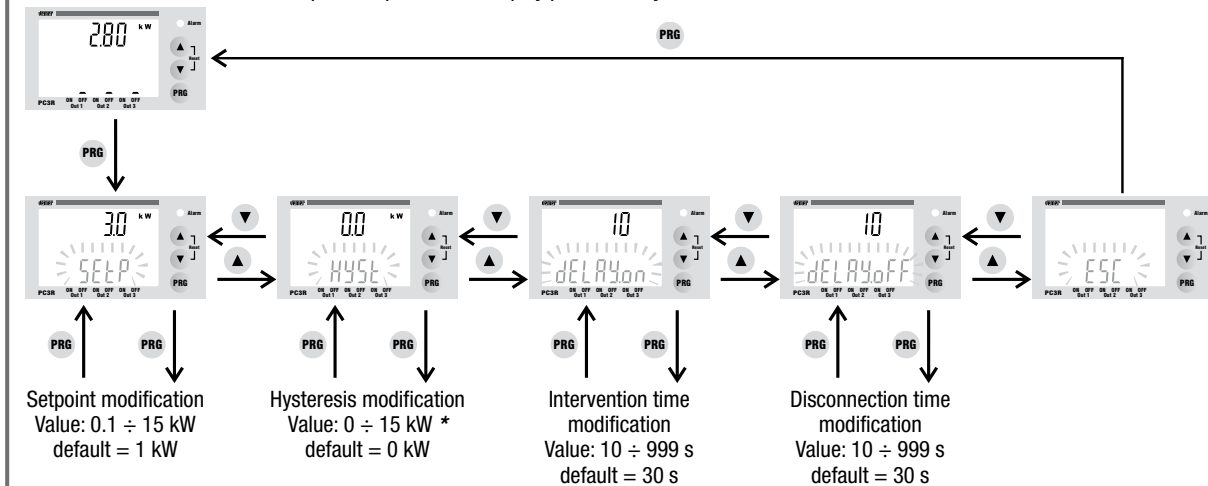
2.80 kW
Alarm
Reset
PRG
PC3R
ON OFF Out 1 ON OFF Out 2 ON OFF Out 3

PRG

PRG

3.0 kW
Alarm
Reset
PRG
SEtP
PC3R
ON OFF Out 1 ON OFF Out 2 ON OFF Out 3

0.0 kW
Alarm
Reset
PRG
HYSt
PC3R
ON OFF Out 1 ON OFF Out 2 ON OFF Out 3

10
Alarm
Reset
PRG
dELAYon
PC3R
ON OFF Out 1 ON OFF Out 2 ON OFF Out 3

10
Alarm
Reset
PRG
dELAYoFF
PC3R
ON OFF Out 1 ON OFF Out 2 ON OFF Out 3

Alarm
Reset
PRG
ESC
PC3R
ON OFF Out 1 ON OFF Out 2 ON OFF Out 3

PRG PRG PRG PRG PRG PRG PRG PRG

Setpoint modification
Value: 0.1 ÷ 15 kW
default = 1 kW

Hysteresis modification
Value: 0 ÷ 15 kW *
default = 0 kW

Intervention time modification
Value: 10 ÷ 999 s
default = 30 s

Disconnection time modification
Value: 10 ÷ 999 s
default = 30 s